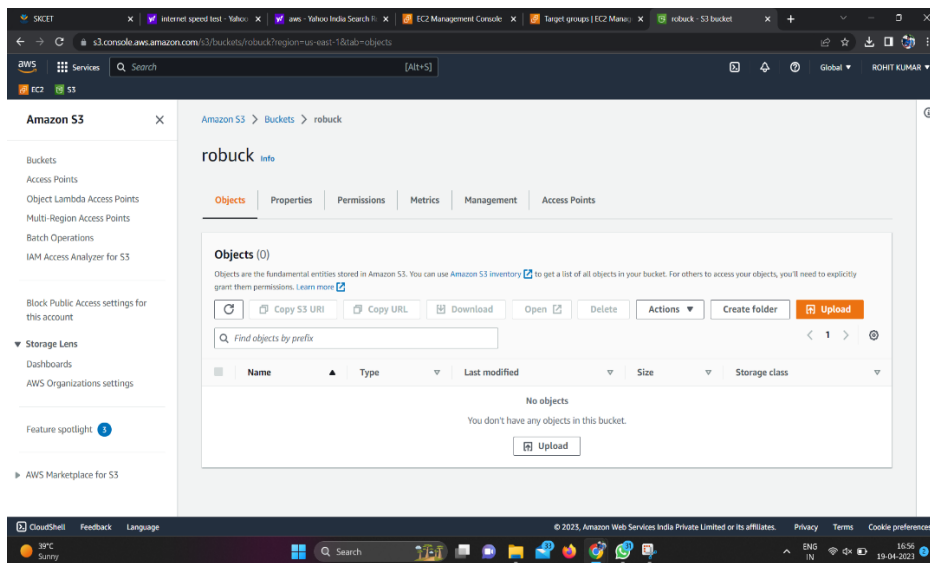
SKCET | internet speed test - Yahoo | aws - Yahoo India Search R | EC2 Management Console | Target groups | EC2 Manag | robuck - S3 bucket | +

s3.console.aws.amazon.com/s3/buckets/robuck?region=us-east-1&tab=objects

aws Services Search [Alt+S] Global ▼ ROHIT KUMAR ▼

EC2 S3

Amazon S3 ✕

Buckets
Access Points
Object Lambda Access Points
Multi-Region Access Points
Batch Operations
IAM Access Analyzer for S3

Block Public Access settings for this account

▼ Storage Lens
Dashboards
AWS Organizations settings

Feature spotlight 3

▶ AWS Marketplace for S3

Amazon S3 > Buckets > robuck

robuck Info

Objects | Properties | Permissions | Metrics | Management | Access Points

Objects (0)

Objects are the fundamental entities stored in Amazon S3. You can use Amazon S3 inventory to get a list of all objects in your bucket. For others to access your objects, you'll need to explicitly grant them permissions. Learn more

Copy S3 URI | Copy URL | Download | Open | Delete | Actions ▼ | Create folder | Upload

Find objects by prefix

< 1 >

| Name ▲ | Type | Last modified | Size | Storage class |
|---|---|---|---|---|

No objects
You don't have any objects in this bucket.
Upload

CloudShell Feedback Language © 2023, Amazon Web Services India Private Limited or its affiliates. Privacy Terms Cookie preferences

39°C Sunny Search ENG IN 16:56 19-04-2023